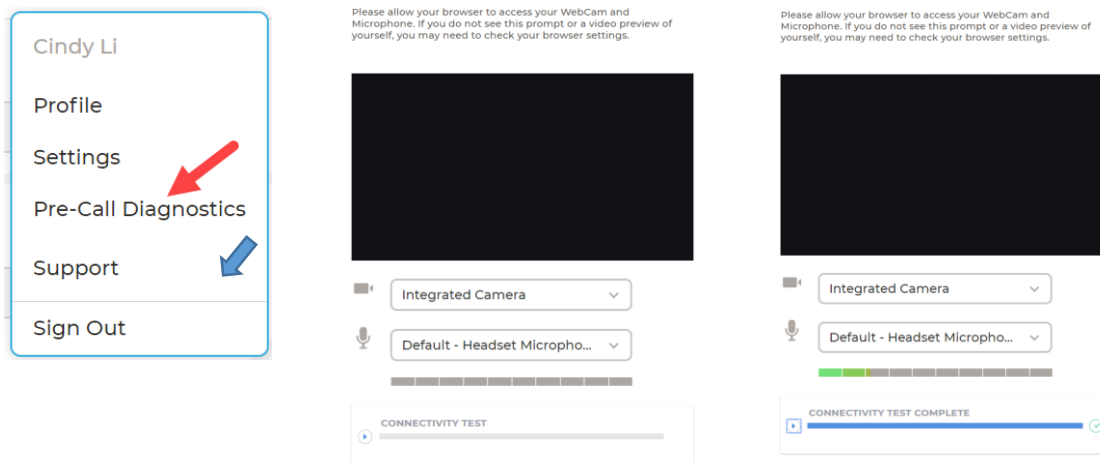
Cindy Li

Profile

Settings

Pre-Call Diagnostics

Support

Sign Out

Please allow your browser to access your WebCam and Microphone. If you do not see this prompt or a video preview of yourself, you may need to check your browser settings.

Integrated Camera

Default - Headset Micropho...

CONNECTIVITY TEST

Please allow your browser to access your WebCam and Microphone. If you do not see this prompt or a video preview of yourself, you may need to check your browser settings.

Integrated Camera

Default - Headset Micropho...

CONNECTIVITY TEST COMPLETE